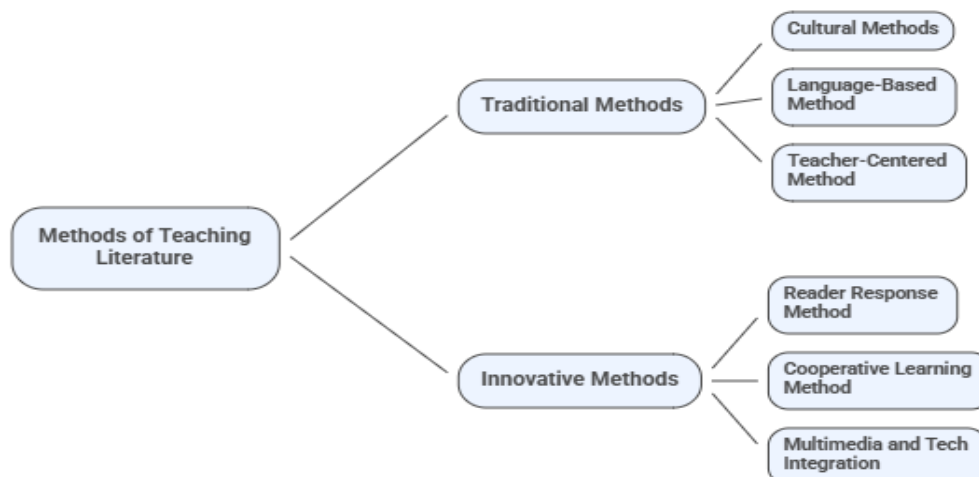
Methods of Teaching Literature

Traditional Methods

Cultural Methods

Language-Based Method

Teacher-Centered Method

Innovative Methods

Reader Response Method

Cooperative Learning Method

Multimedia and Tech Integration